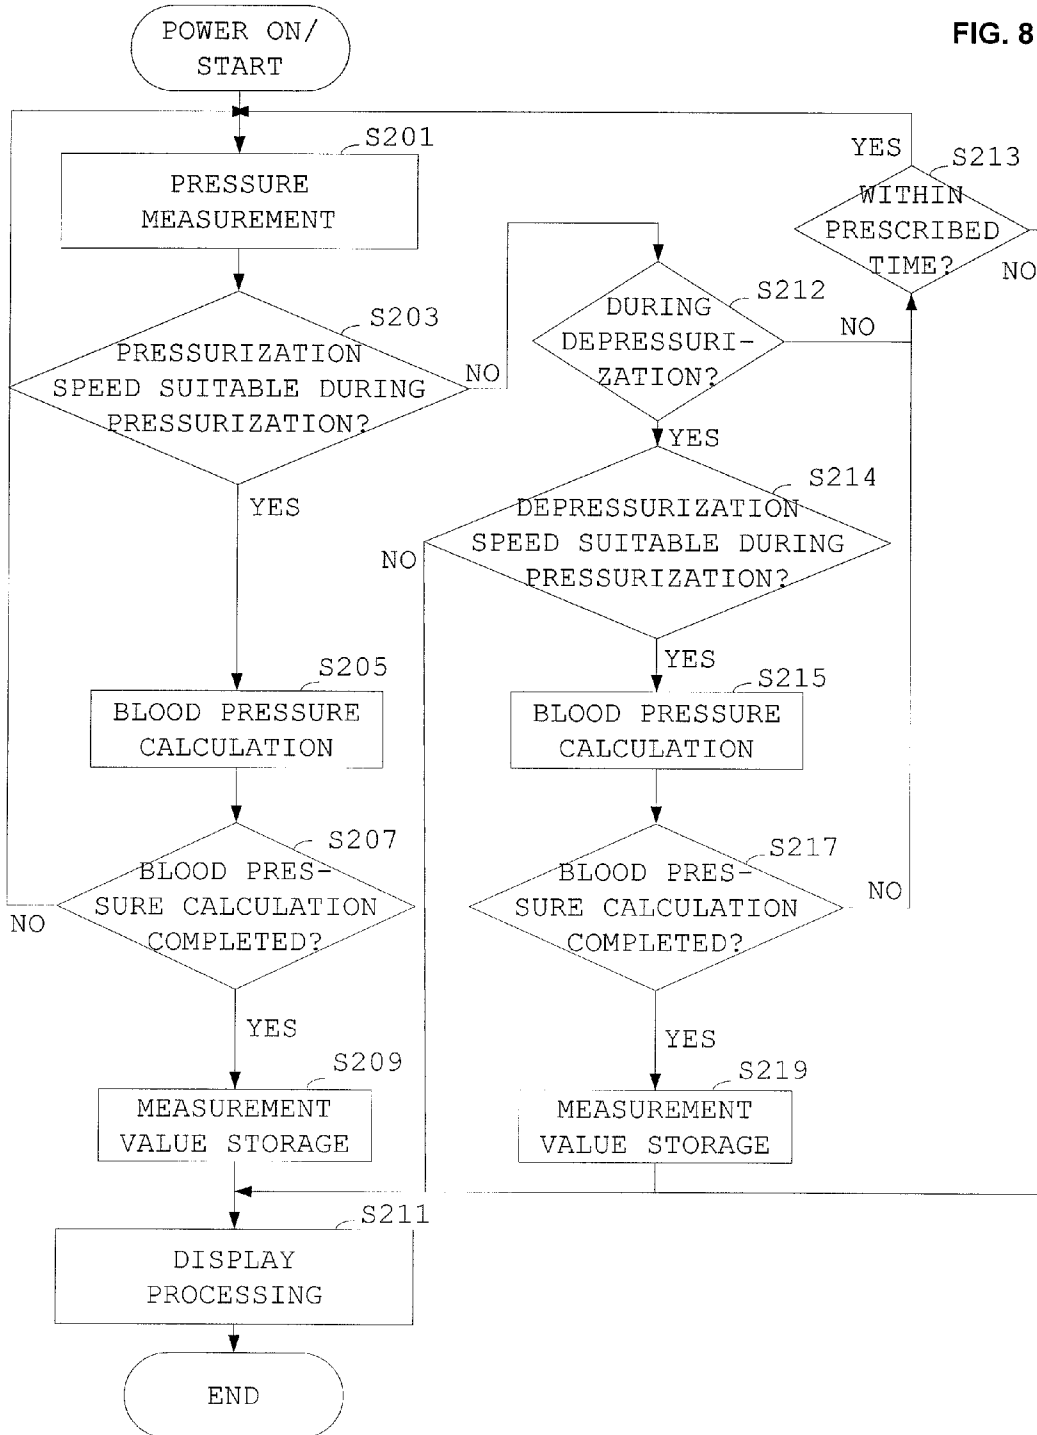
FIG. 8

POWER ON/ START

S201
PRESSURE MEASUREMENT

S203
PRESSURIZATION SPEED SUITABLE DURING PRESSURIZATION?

NO

YES

S205
BLOOD PRESSURE CALCULATION

S207
BLOOD PRESSURE CALCULATION COMPLETED?

NO

YES

S209
MEASUREMENT VALUE STORAGE

S211
DISPLAY PROCESSING

END

S212
DURING DEPRESSURIZATION?

NO

YES

S213
WITHIN PRESCRIBED TIME?

YES

NO

S214
DEPRESSURIZATION SPEED SUITABLE DURING PRESSURIZATION?

NO

YES

S215
BLOOD PRESSURE CALCULATION

S217
BLOOD PRESSURE CALCULATION COMPLETED?

NO

YES

S219
MEASUREMENT VALUE STORAGE